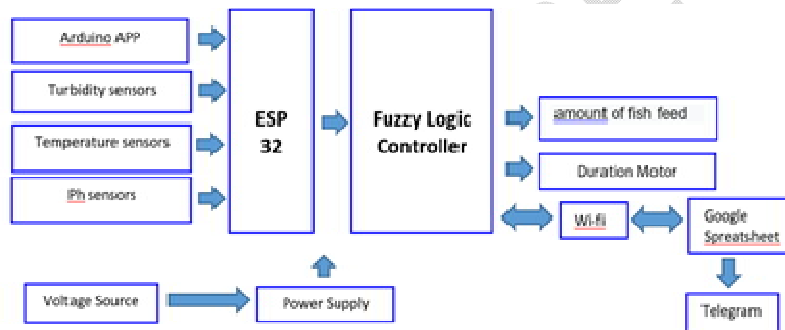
Arduino APP

Turbidity sensors

Temperature sensors

IPh sensors

ESP 32

Fuzzy Logic Controller

amount of fish feed

Duration Motor

Wi-fi

Google Spreatsheet

Telegram

Voltage Source

Power Supply